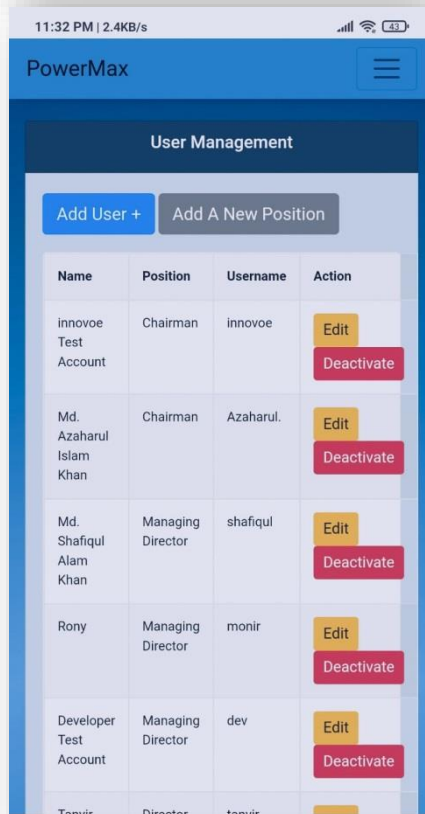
11:32 PM | 2.4KB/s

43

PowerMax

User Management

Add User +

Add A New Position

| Name | Position | Username | Action |
|---|---|---|---|
| innovoe Test Account | Chairman | innovoe | Edit Deactivate |
| Md. Azaharul Islam Khan | Chairman | Azaharul. | Edit Deactivate |
| Md. Shafiqul Alam Khan | Managing Director | shafiqul | Edit Deactivate |
| Rony | Managing Director | monir | Edit Deactivate |
| Developer Test Account | Managing Director | dev | Edit Deactivate |
| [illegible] | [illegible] | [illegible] | |